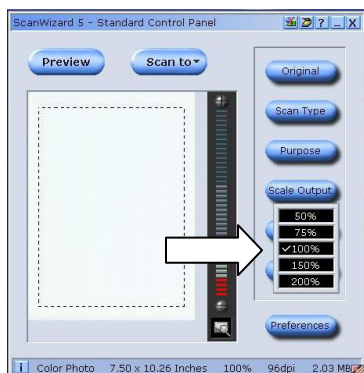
ScanWizard 5 - Standard Control Panel

? _ X

Preview

Scan to▾

Original

Scan Type

Purpose

Scale Output

50%

75%

✓100%

150%

200%

Preferences

i Color Photo 7.50 x 10.26 Inches 100% 96dpi 2.03 MB